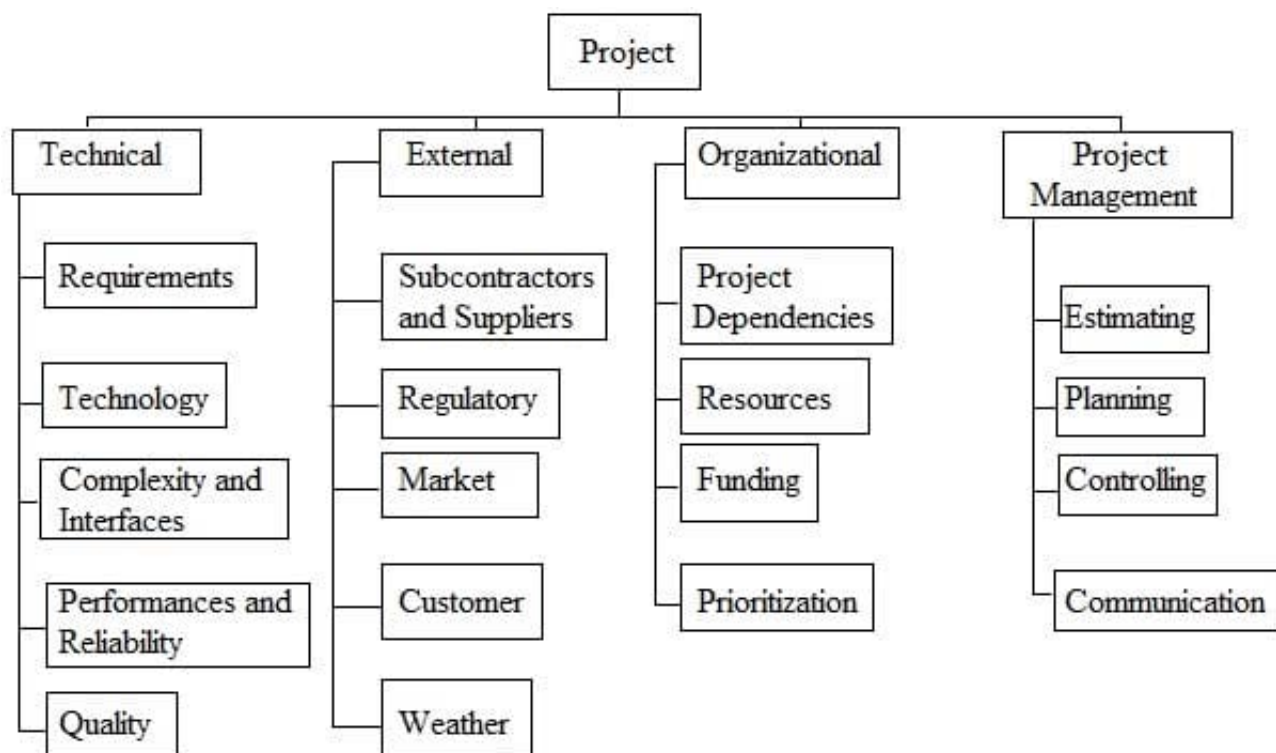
Project

Technical

Requirements

Technology

Complexity and Interfaces

Performances and Reliability

Quality

External

Subcontractors and Suppliers

Regulatory

Market

Customer

Weather

Organizational

Project Dependencies

Resources

Funding

Prioritization

Project Management

Estimating

Planning

Controlling

Communication